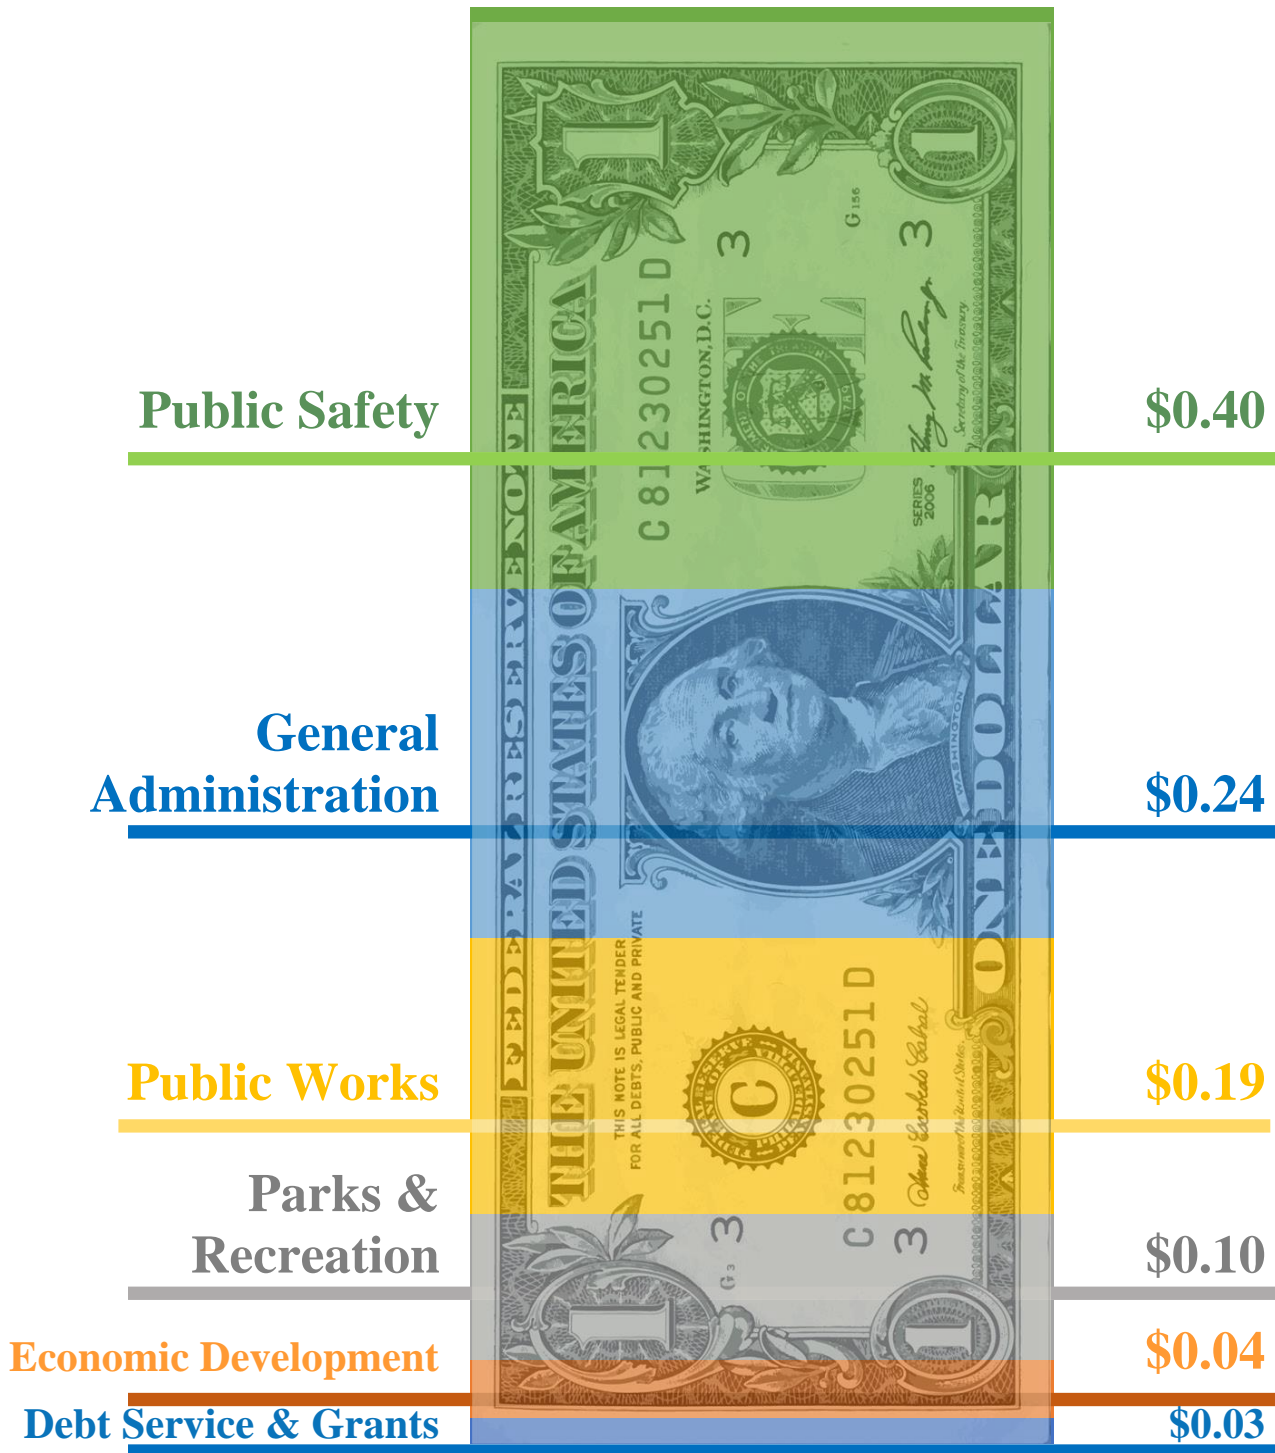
Public Safety
$0.40

General Administration
$0.24

Public Works
$0.19

Parks & Recreation
$0.10

Economic Development
$0.04

Debt Service & Grants
$0.03

FEDERAL RESERVE NOTE
THE UNITED STATES OF AMERICA
C 81230251 D
WASHINGTON, D.C.
3
G156
3
SERIES 2006
Secretary of the Treasury
WASHINGTON
ONE DOLLAR
THIS NOTE IS LEGAL TENDER FOR ALL DEBTS, PUBLIC AND PRIVATE
C
C 81230251 D
Treasurer of the United States
3
G3
3
1
1
1
1